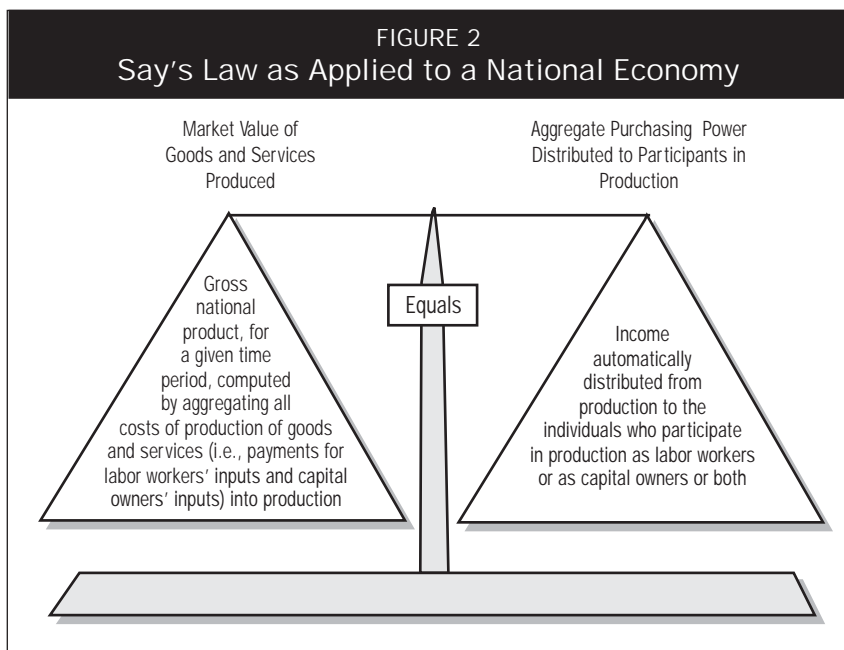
FIGURE 2
Say's Law as Applied to a National Economy

Market Value of Goods and Services Produced

Aggregate Purchasing Power Distributed to Participants in Production

Gross national product, for a given time period, computed by aggregating all costs of production of goods and services (i.e., payments for labor workers' inputs and capital owners' inputs) into production

Equals

Income automatically distributed from production to the individuals who participate in production as labor workers or as capital owners or both